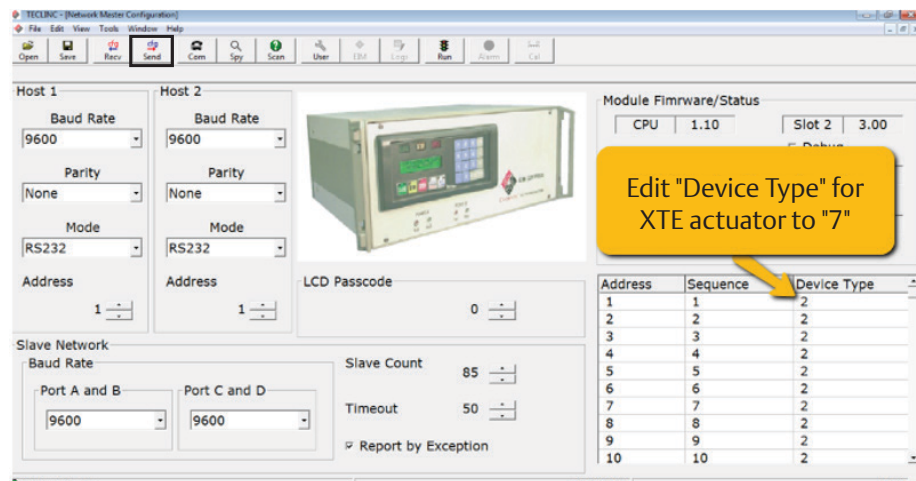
TECLINC - [Network Master Configuration]

File Edit View Tools Window Help

Open Save Recv Send Com Spy Scan User EIM Logs Run Alarm Cal

Host 1

Baud Rate

9600

Parity

None

Mode

RS232

Address

1

Host 2

Baud Rate

9600

Parity

None

Mode

RS232

Address

1

LCD Passcode

0

Module Fimrware/Status

CPU 1.10

Slot 2 3.00

Debug

Edit "Device Type" for XTE actuator to "7"

| Address | Sequence | Device Type |
|---|---|---|
| 1 | 1 | 2 |
| 2 | 2 | 2 |
| 3 | 3 | 2 |
| 4 | 4 | 2 |
| 5 | 5 | 2 |
| 6 | 6 | 2 |
| 7 | 7 | 2 |
| 8 | 8 | 2 |
| 9 | 9 | 2 |
| 10 | 10 | 2 |

Slave Network

Baud Rate

Port A and B

9600

Port C and D

9600

Slave Count 85

Timeout 50

Report by Exception